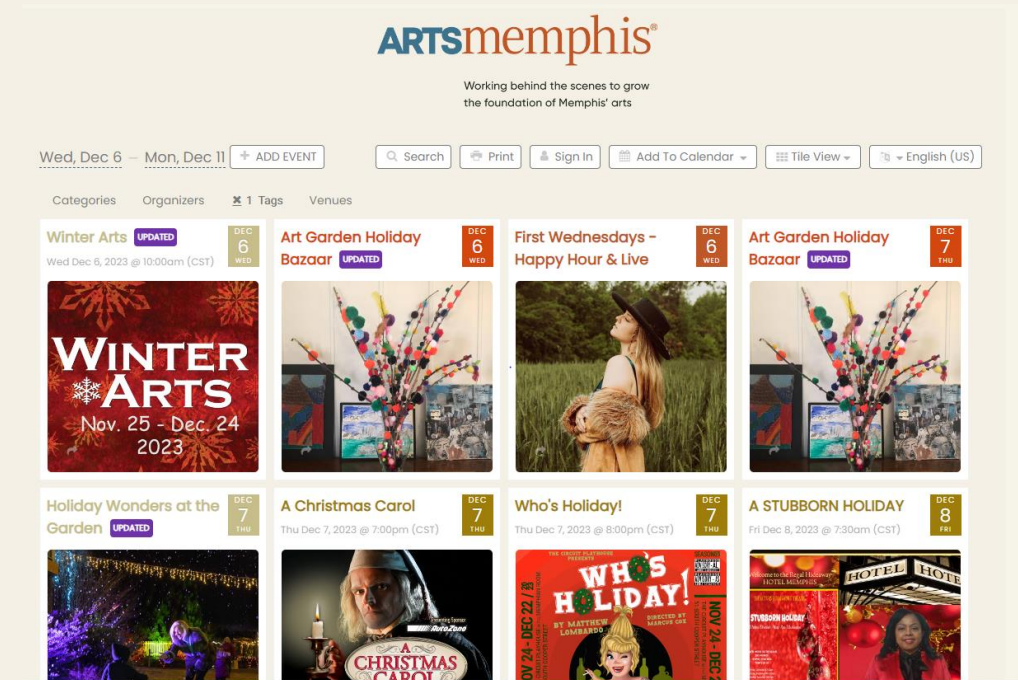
ARTSmemphis®

Working behind the scenes to grow the foundation of Memphis' arts

Wed, Dec 6 — Mon, Dec 11 + ADD EVENT

Search Print Sign In Add To Calendar Tile View English (US)

Categories Organizers ✕ 1 Tags Venues

Winter Arts UPDATED
DEC 6 WED
Wed Dec 6, 2023 @ 10:00am (CST)

WINTER ARTS
Nov. 25 - Dec. 24
2023

Art Garden Holiday Bazaar UPDATED
DEC 6 WED

First Wednesdays - Happy Hour & Live
DEC 6 WED

Art Garden Holiday Bazaar UPDATED
DEC 7 THU

Holiday Wonders at the Garden UPDATED
DEC 7 THU

A Christmas Carol
DEC 7 THU
Thu Dec 7, 2023 @ 7:00pm (CST)

A CHRISTMAS CAROL

Who's Holiday!
DEC 7 THU
Thu Dec 7, 2023 @ 8:00pm (CST)

WHO'S HOLIDAY!
BY MATTHEW LOMBARDO
NOV 24 - DEC 22

A STUBBORN HOLIDAY
DEC 8 FRI
Fri Dec 8, 2023 @ 7:30am (CST)

HOTEL HOTEL
STUBBORN HOLIDAY